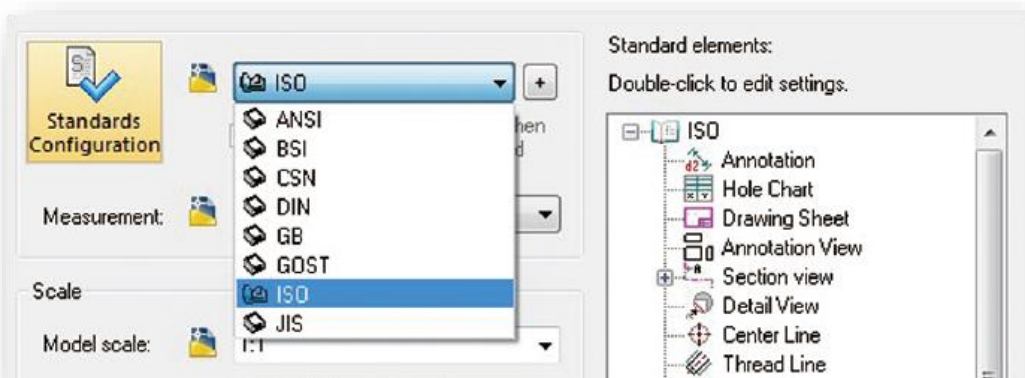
Standards Configuration

ISO

+

ANSI
BSI
CSN
DIN
GB
GOST
ISO
JIS

hen
d

Measurement:

Scale

Model scale:

1:1

Standard elements:

Double-click to edit settings.

ISO
Annotation
Hole Chart
Drawing Sheet
Annotation View
Section view
Detail View
Center Line
Thread Line